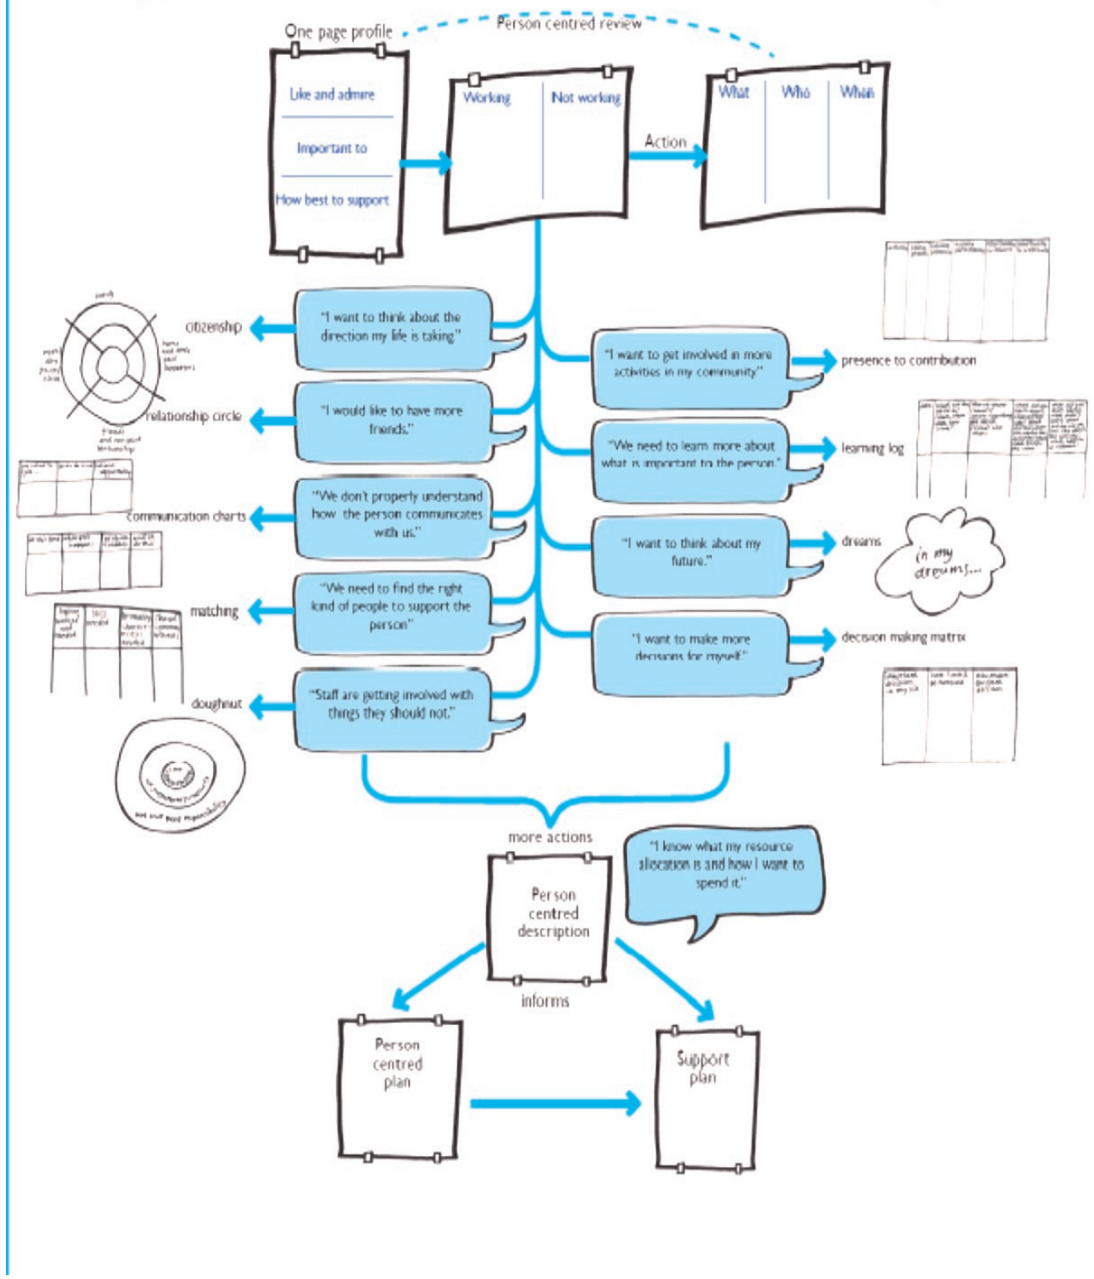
One page profile

Person centred review

Like and admire

Important to

How best to support

Working

Not working

Action

What

Who

When

citizenship

"I want to think about the direction my life is taking"

"I want to get involved in more activities in my community"

presence to contribution

relationship circle

"I would like to have more friends."

"We need to learn more about what is important to the person."

learning log

communication charts

"We don't properly understand how the person communicates with us."

"I want to think about my future."

dreams

in my dreams...

matching

"We need to find the right kind of people to support the person"

"I want to make more decisions for myself."

decision making matrix

doughnut

"Staff are getting involved with things they should not."

not our paid responsibility

more actions

"I know what my resource allocation is and how I want to spend it."

Person centred description

informs

Person centred plan

Support plan